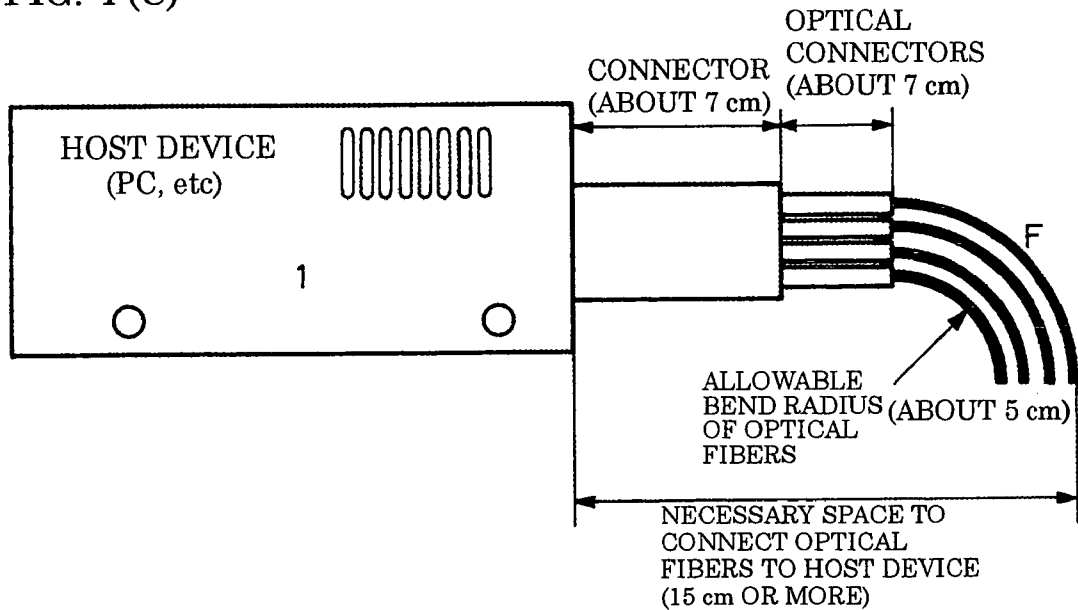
FIG. 1(C)

HOST DEVICE
(PC, etc)

1

CONNECTOR
(ABOUT 7 cm)

OPTICAL
CONNECTORS
(ABOUT 7 cm)

F

ALLOWABLE
BEND RADIUS
OF OPTICAL
FIBERS

(ABOUT 5 cm)

NECESSARY SPACE TO
CONNECT OPTICAL
FIBERS TO HOST DEVICE
(15 cm OR MORE)